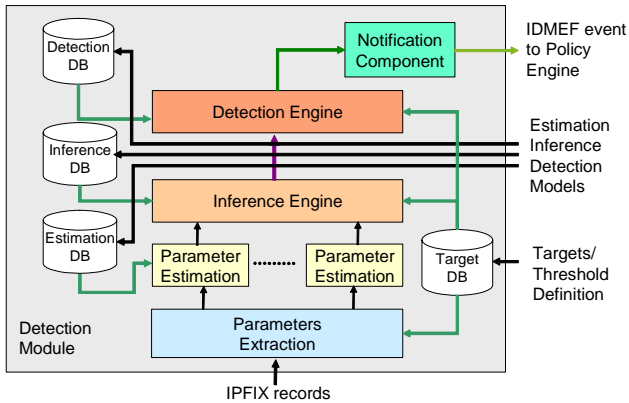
Detection DB

Notification Component

IDMEF event to Policy Engine

Detection Engine

Estimation

Inference

Detection

Models

Inference DB

Inference Engine

Estimation DB

Parameter Estimation

........

Parameter Estimation

Target DB

Targets/ Threshold Definition

Detection Module

Parameters Extraction

IPFIX records